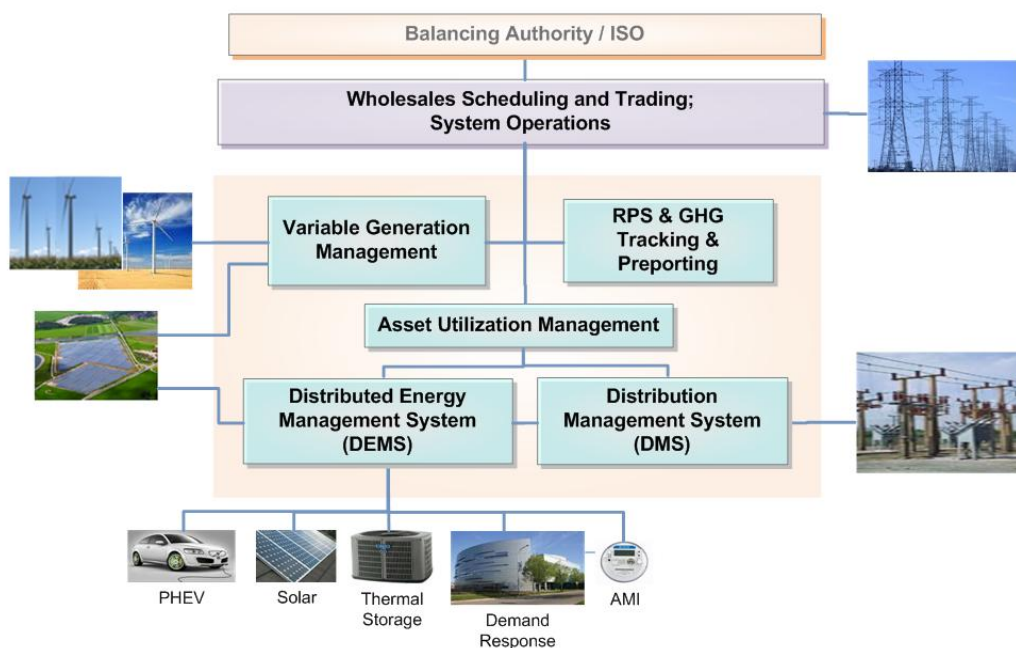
Balancing Authority / ISO

Wholesales Scheduling and Trading; System Operations

Variable Generation Management

RPS & GHG Tracking & Preporting

Asset Utilization Management

Distributed Energy Management System (DEMS)

Distribution Management System (DMS)

PHEV

Solar

Thermal Storage

Demand Response

AMI